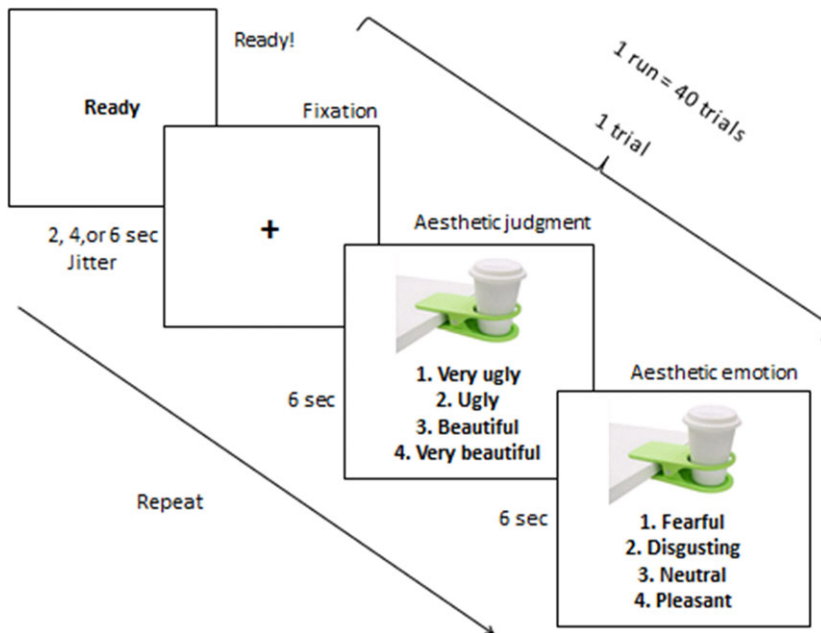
Ready

Ready!

1 run = 40 trials

1 trial

Fixation

+

2, 4,or 6 sec
Jitter

Aesthetic judgment

1. Very ugly
2. Ugly
3. Beautiful
4. Very beautiful

6 sec

Aesthetic emotion

1. Fearful
2. Disgusting
3. Neutral
4. Pleasant

6 sec

Repeat